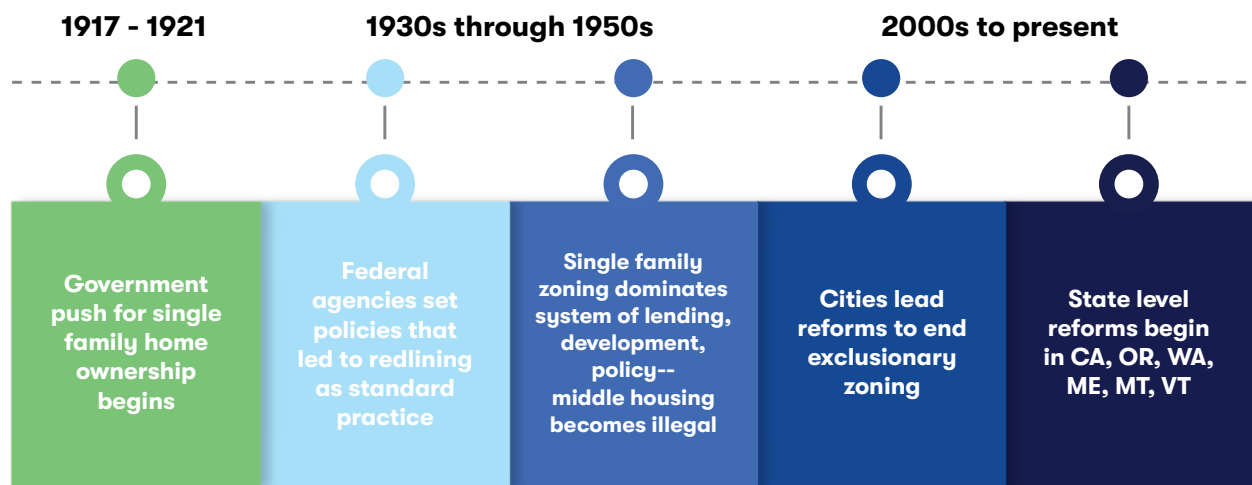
1917 - 1921

1930s through 1950s

2000s to present

Government push for single family home ownership begins

Federal agencies set policies that led to redlining as standard practice

Single family zoning dominates system of lending, development, policy-- middle housing becomes illegal

Cities lead reforms to end exclusionary zoning

State level reforms begin in CA, OR, WA, ME, MT, VT